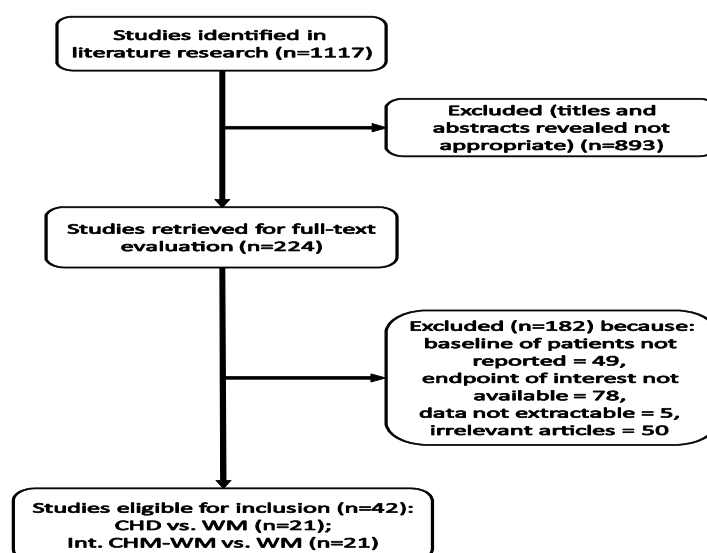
Studies identified in literature research (n=1117)

Excluded (titles and abstracts revealed not appropriate) (n=893)

Studies retrieved for full-text evaluation (n=224)

Excluded (n=182) because: baseline of patients not reported = 49, endpoint of interest not available = 78, data not extractable = 5, irrelevant articles = 50

Studies eligible for inclusion (n=42): CHD vs. WM (n=21); Int. CHM-WM vs. WM (n=21)